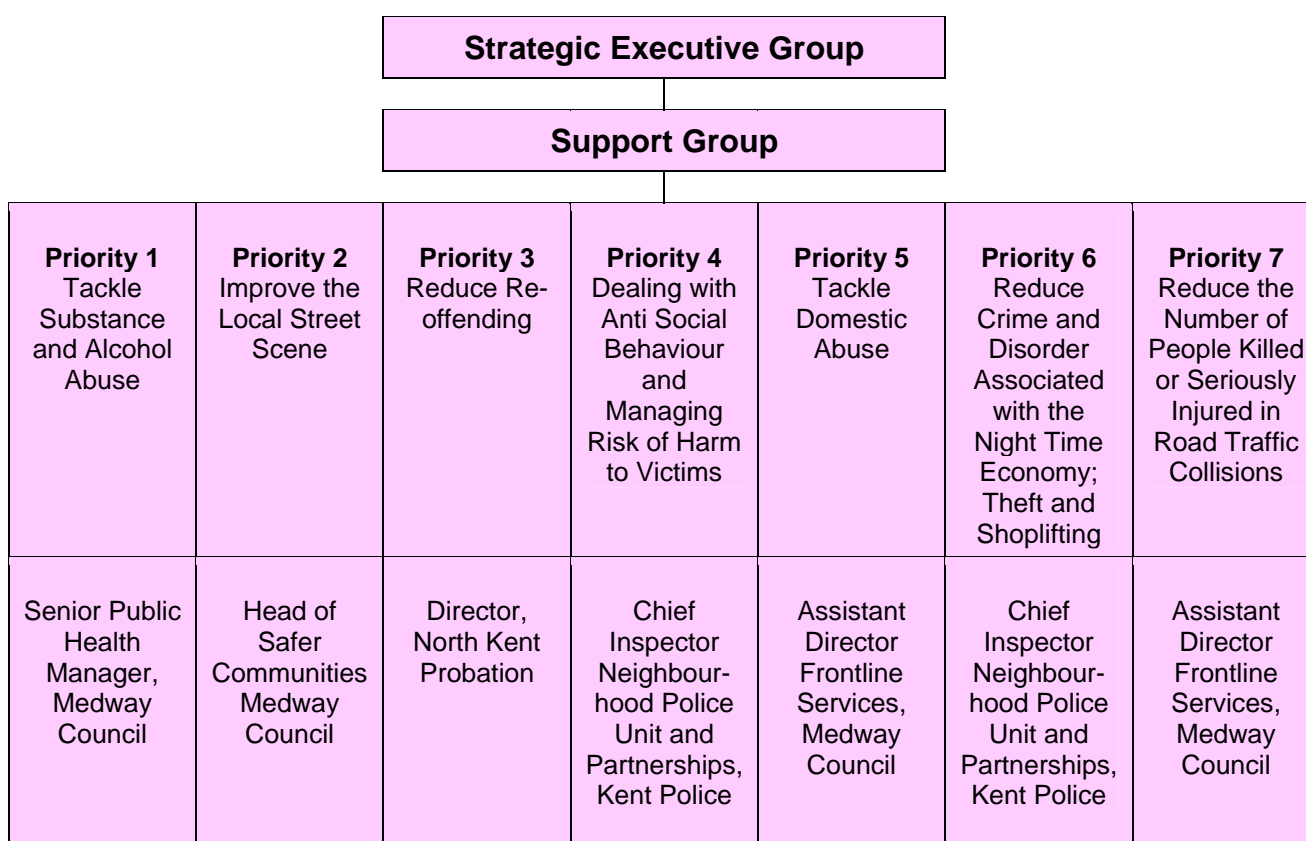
Strategic Executive Group

Support Group

| Priority 1 Tackle Substance and Alcohol Abuse | Priority 2 Improve the Local Street Scene | Priority 3 Reduce Re-offending | Priority 4 Dealing with Anti Social Behaviour and Managing Risk of Harm to Victims | Priority 5 Tackle Domestic Abuse | Priority 6 Reduce Crime and Disorder Associated with the Night Time Economy; Theft and Shoplifting | Priority 7 Reduce the Number of People Killed or Seriously Injured in Road Traffic Collisions |
|---|---|---|---|---|---|---|
| Senior Public Health Manager, Medway Council | Head of Safer Communities Medway Council | Director, North Kent Probation | Chief Inspector Neighbourhood Police Unit and Partnerships, Kent Police | Assistant Director Frontline Services, Medway Council | Chief Inspector Neighbourhood Police Unit and Partnerships, Kent Police | Assistant Director Frontline Services, Medway Council |